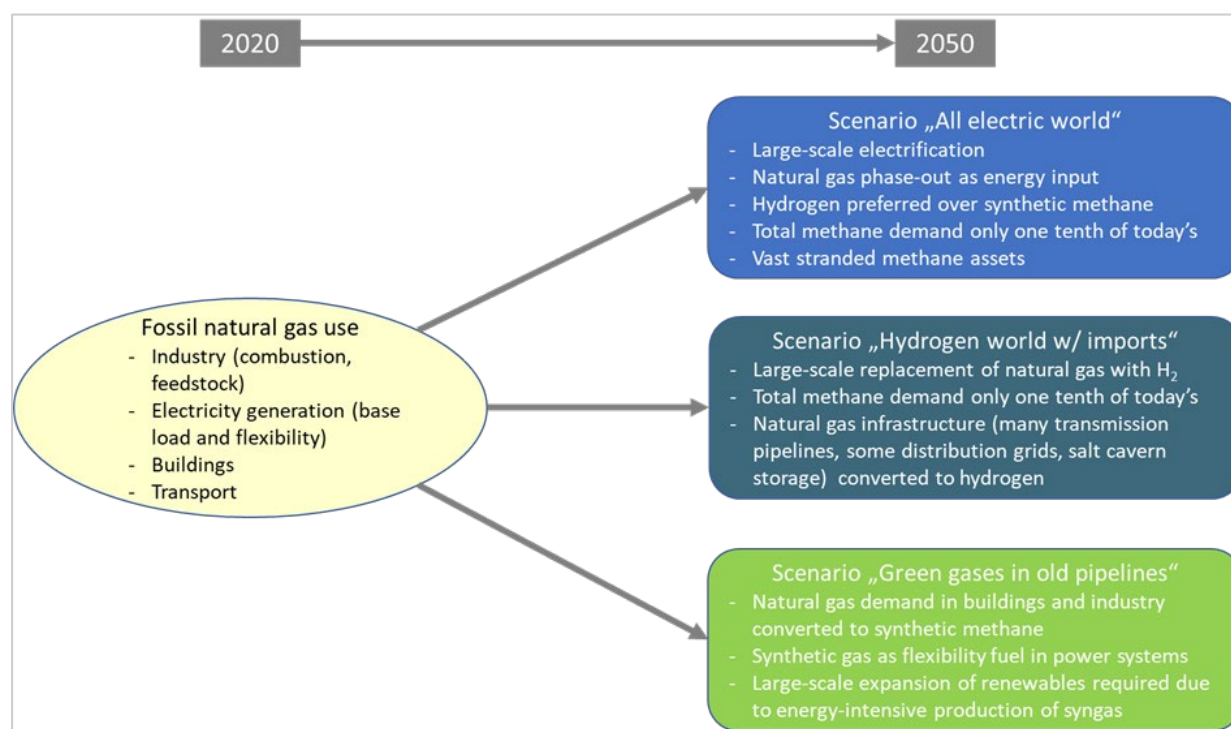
2020

2050

Fossil natural gas use
- Industry (combustion, feedstock)
- Electricity generation (base load and flexibility)
- Buildings
- Transport

Scenario „All electric world“
- Large-scale electrification
- Natural gas phase-out as energy input
- Hydrogen preferred over synthetic methane
- Total methane demand only one tenth of today’s
- Vast stranded methane assets

Scenario „Hydrogen world w/ imports“
- Large-scale replacement of natural gas with $H_2$
- Total methane demand only one tenth of today’s
- Natural gas infrastructure (many transmission pipelines, some distribution grids, salt cavern storage) converted to hydrogen

Scenario „Green gases in old pipelines“
- Natural gas demand in buildings and industry converted to synthetic methane
- Synthetic gas as flexibility fuel in power systems
- Large-scale expansion of renewables required due to energy-intensive production of syngas